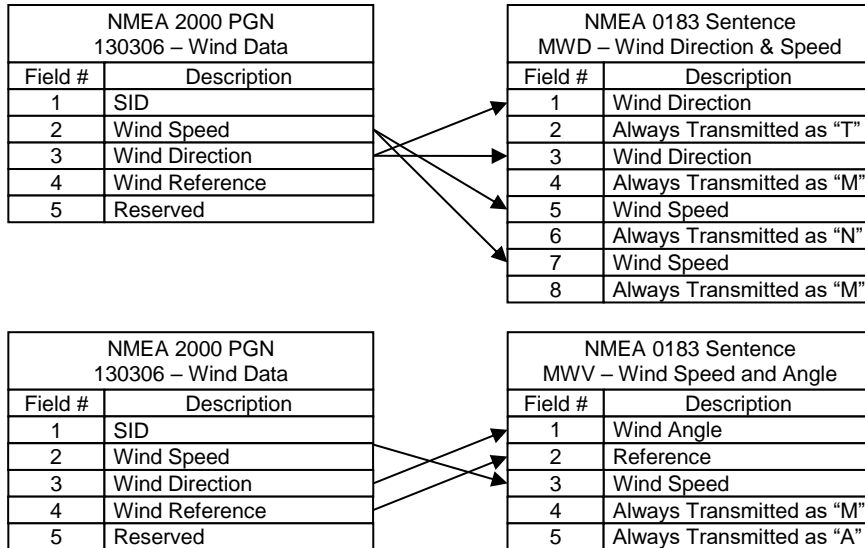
| NMEA 2000 PGN 130306 – Wind Data | |
|---|---|
| Field # | Description |
| 1 | SID |
| 2 | Wind Speed |
| 3 | Wind Direction |
| 4 | Wind Reference |
| 5 | Reserved |

| NMEA 0183 Sentence MWD – Wind Direction & Speed | |
|---|---|
| Field # | Description |
| 1 | Wind Direction |
| 2 | Always Transmitted as “T” |
| 3 | Wind Direction |
| 4 | Always Transmitted as “M” |
| 5 | Wind Speed |
| 6 | Always Transmitted as “N” |
| 7 | Wind Speed |
| 8 | Always Transmitted as “M” |

| NMEA 2000 PGN 130306 – Wind Data | |
|---|---|
| Field # | Description |
| 1 | SID |
| 2 | Wind Speed |
| 3 | Wind Direction |
| 4 | Wind Reference |
| 5 | Reserved |

| NMEA 0183 Sentence MWV – Wind Speed and Angle | |
|---|---|
| Field # | Description |
| 1 | Wind Angle |
| 2 | Reference |
| 3 | Wind Speed |
| 4 | Always Transmitted as “M” |
| 5 | Always Transmitted as “A” |